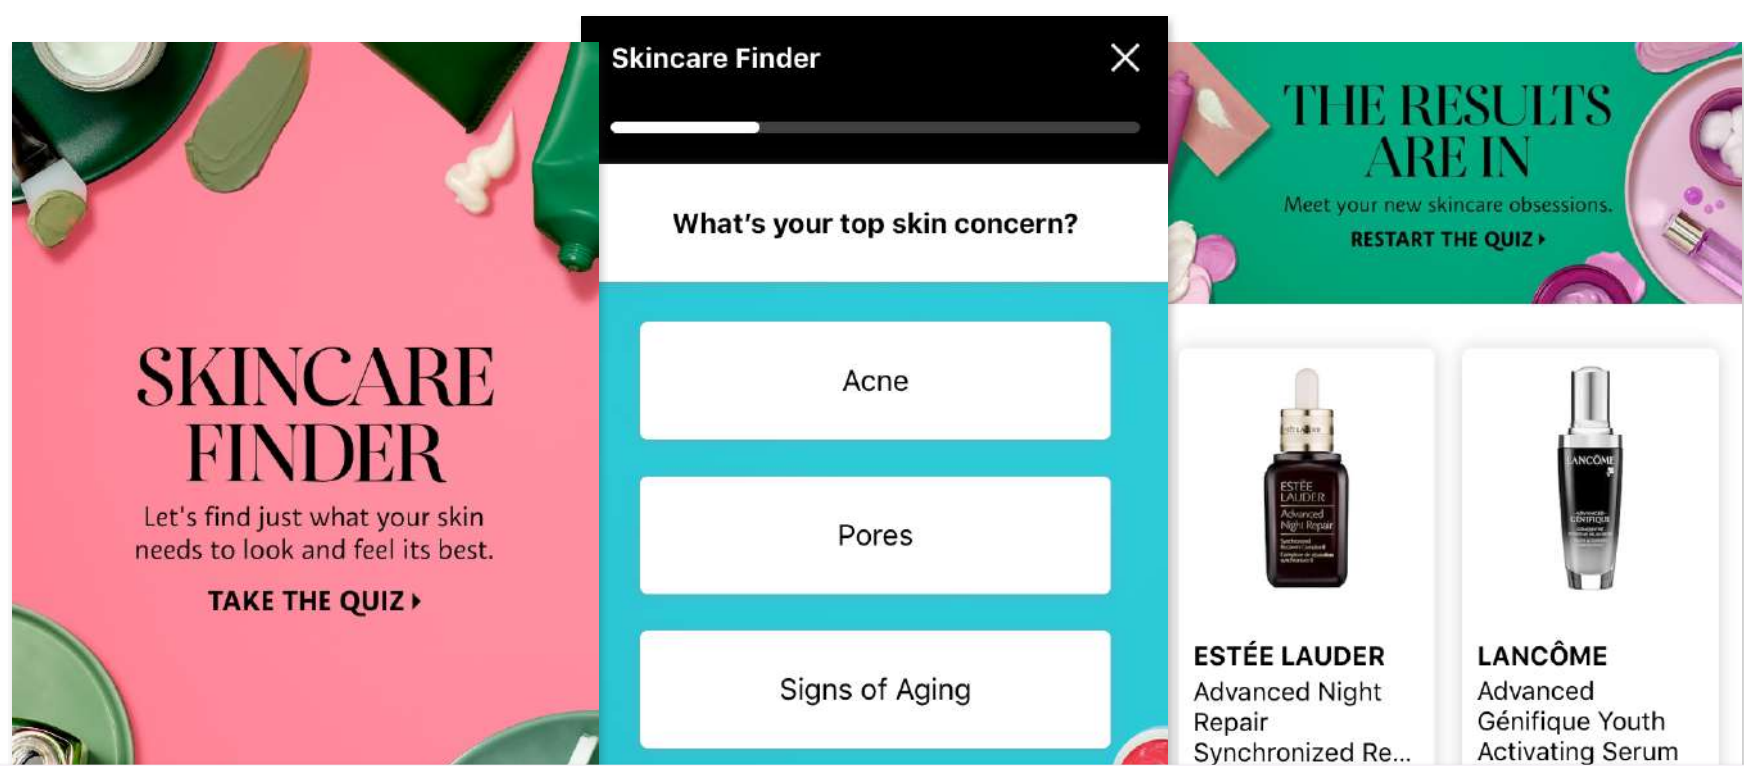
SKINCARE FINDER

Let's find just what your skin needs to look and feel its best.

TAKE THE QUIZ ▸

Skincare Finder

What's your top skin concern?

Acne

Pores

Signs of Aging

THE RESULTS ARE IN

Meet your new skincare obsessions.

RESTART THE QUIZ ▸

ESTĒE LAUDER Advanced Night Repair

LANCÔME

ESTÉE LAUDER
Advanced Night Repair Synchronized Re...

LANCÔME
Advanced Génifique Youth Activating Serum